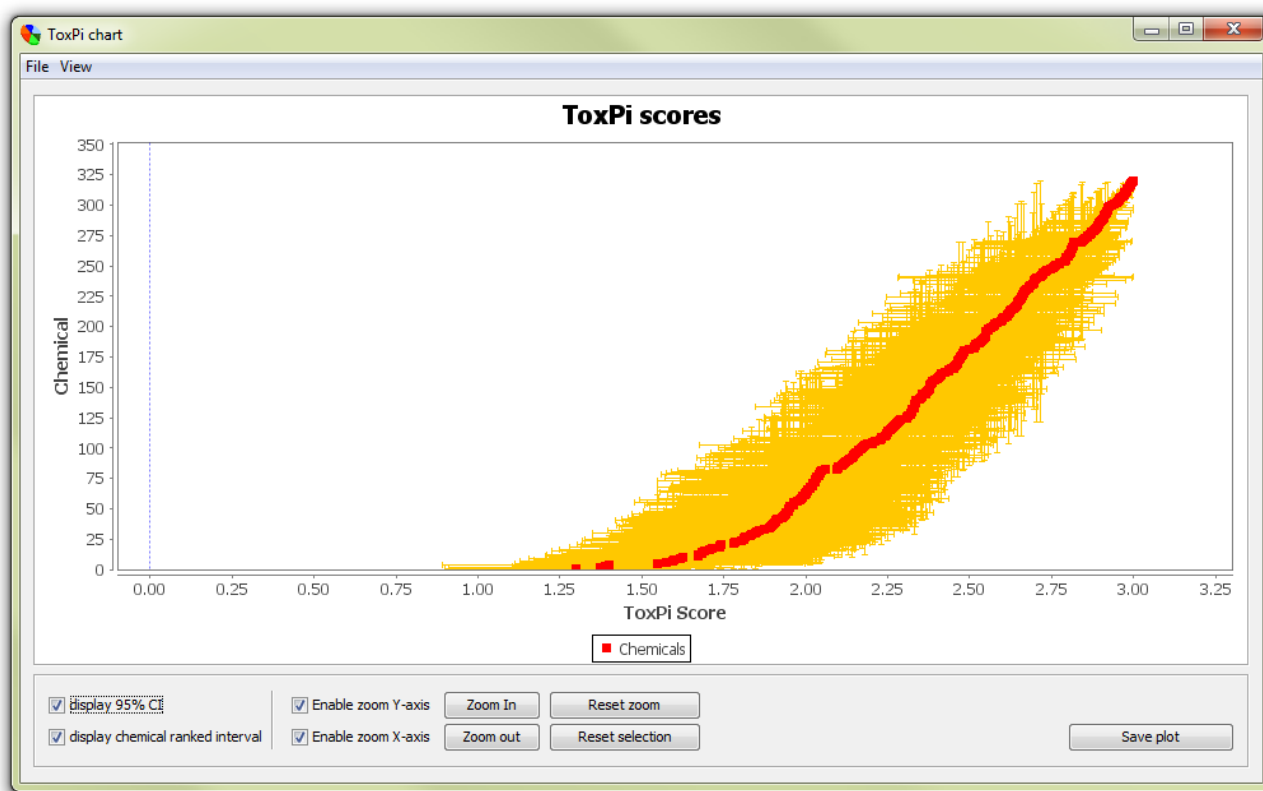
ToxPi chart

File View

ToxPi scores

Chemical

350
325
300
275
250
225
200
175
150
125
100
75
50
25
0

0.00 0.25 0.50 0.75 1.00 1.25 1.50 1.75 2.00 2.25 2.50 2.75 3.00 3.25

ToxPi Score

Chemicals

display 95% CI
display chemical ranked interval

Enable zoom Y-axis
Enable zoom X-axis

Zoom In
Zoom out

Reset zoom
Reset selection

Save plot